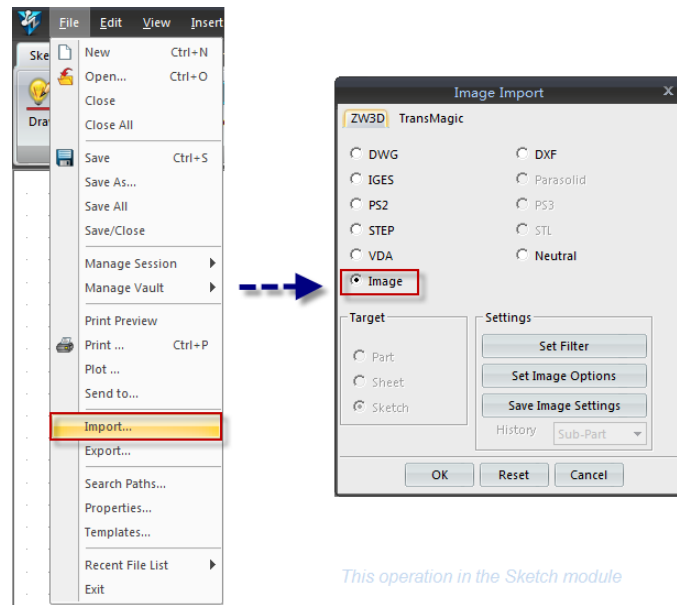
File Edit View Insert
Ske
Dra
New Ctrl+N
Open... Ctrl+O
Close
Close All
Save Ctrl+S
Save As...
Save All
Save/Close
Manage Session
Manage Vault
Print Preview
Print ... Ctrl+P
Plot ...
Send to...
Import...
Export...
Search Paths...
Properties...
Templates...
Recent File List
Exit

Image Import
ZW3D TransMagic
DWG
DXF
IGES
Parasolid
PS2
PS3
STEP
STL
VDA
Neutral
Image
Target
Part
Sheet
Sketch
Settings
Set Filter
Set Image Options
Save Image Settings
History Sub-Part
OK Reset Cancel

This operation in the Sketch module